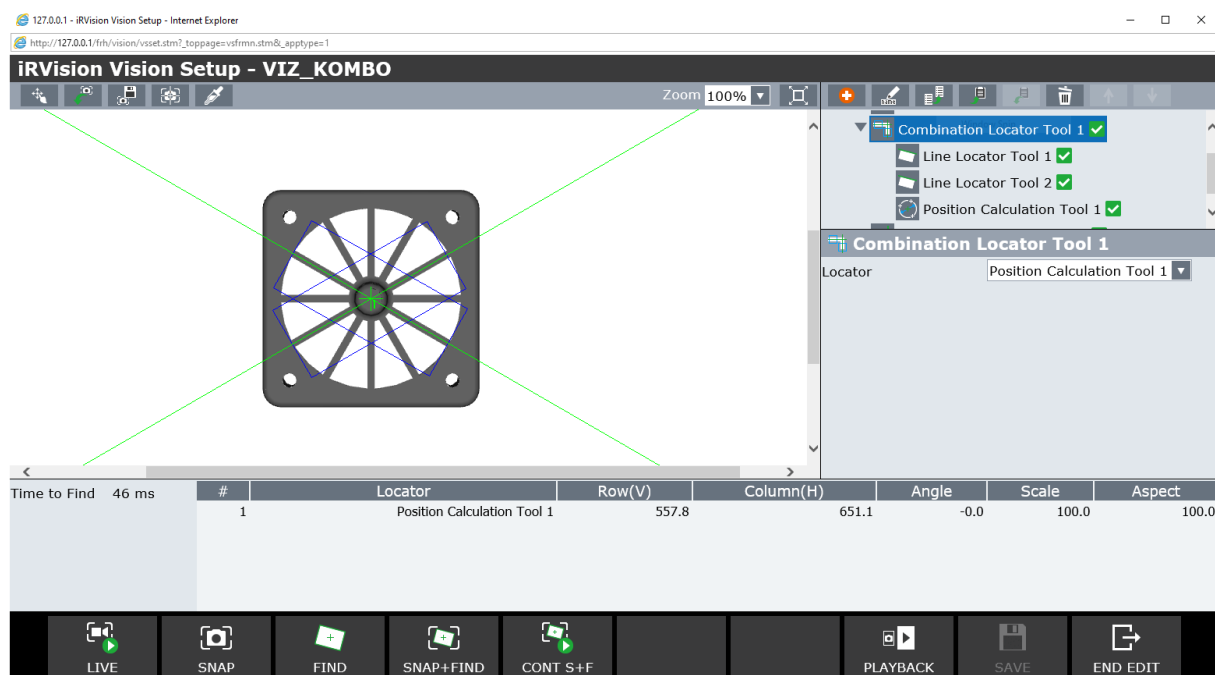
127.0.0.1 - iRVision Vision Setup - Internet Explorer

http://127.0.0.1/frh/vision/vsset.stm?_toppage=vsfrmn.stm&_apptype=1

iRVision Vision Setup - VIZ_KOMBO

Zoom 100%

Combination Locator Tool 1
Line Locator Tool 1
Line Locator Tool 2
Position Calculation Tool 1

Combination Locator Tool 1

Locator Position Calculation Tool 1

Time to Find 46 ms

| # | Locator | Row(V) | Column(H) | Angle | Scale | Aspect |
|---|---|---|---|---|---|---|
| 1 | Position Calculation Tool 1 | 557.8 | 651.1 | -0.0 | 100.0 | 100.0 |

LIVE SNAP FIND SNAP+FIND CONT S+F PLAYBACK SAVE END EDIT